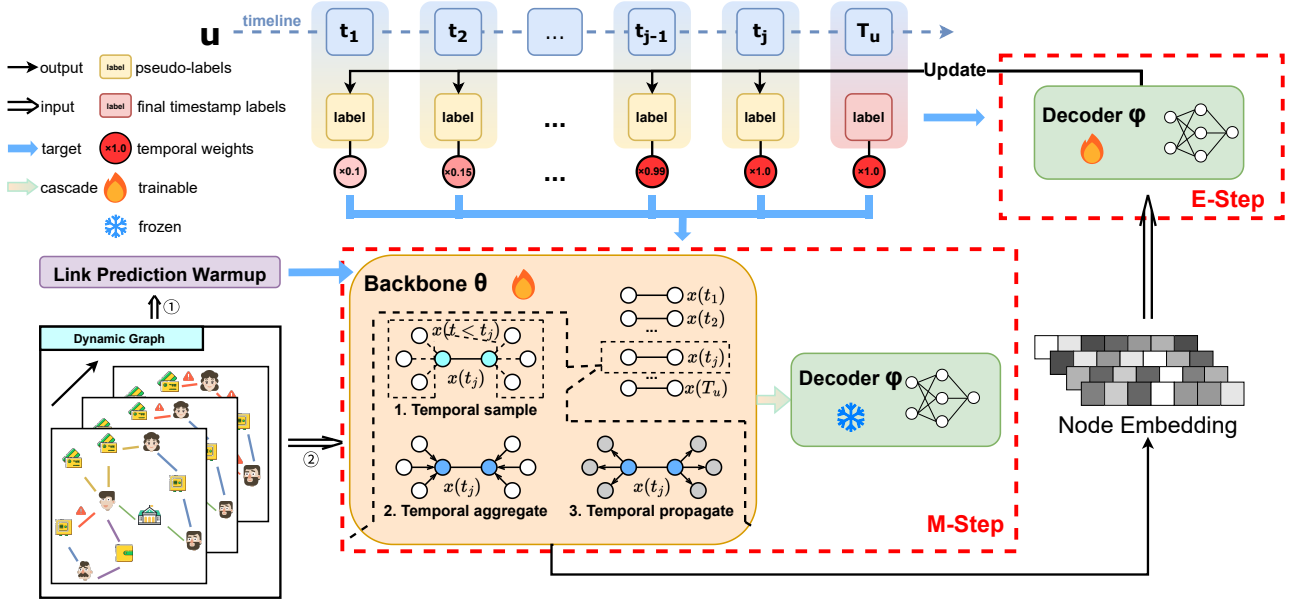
output
input
target
cascade
label pseudo-labels
label final timestamp labels
×1.0 temporal weights
trainable
frozen

u
timeline
$t_1$
$t_2$
...
$t_{j-1}$
$t_j$
$T_u$

Update

label
label
...
label
label
label

×0.1
×0.15
...
×0.99
×1.0
×1.0

Decoder φ
E-Step

Link Prediction Warmup
①
Dynamic Graph
②

Backbone θ
$x(t < t_j)$
$x(t_j)$
1. Temporal sample
$x(t_1)$
$x(t_2)$
...
$x(t_j)$
...
$x(T_u)$
$x(t_j)$
2. Temporal aggregate
$x(t_j)$
3. Temporal propagate

Decoder φ
M-Step

Node Embedding